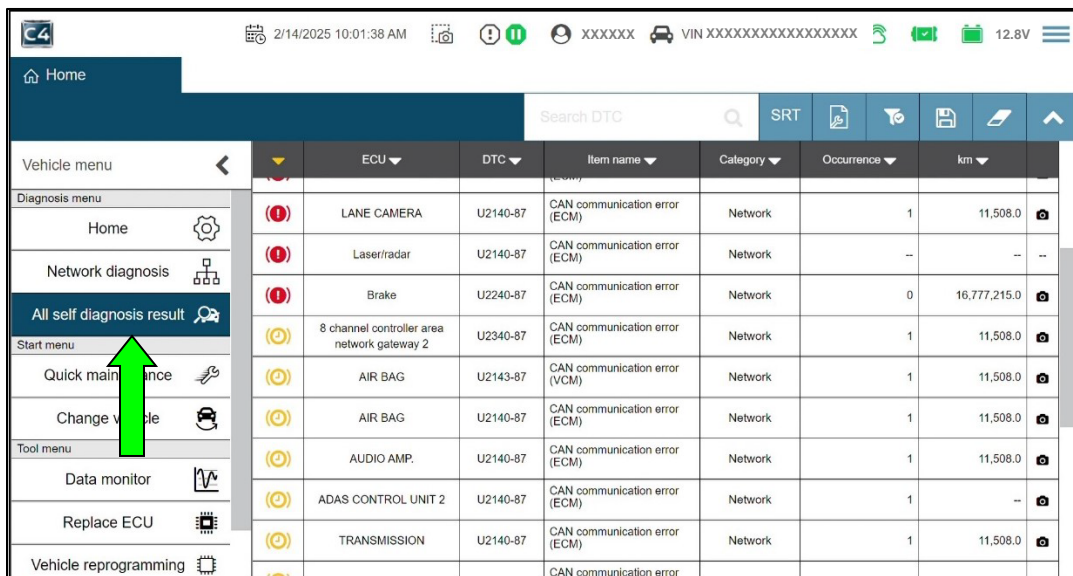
C4 2/14/2025 10:01:38 AM XXXXXX VIN XXXXXXXXXXXXXXXXX 12.8V

Home

Search DTC SRT

Vehicle menu

Diagnosis menu

Home

Network diagnosis

All self diagnosis result

Start menu

Quick main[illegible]ance

Change v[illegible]cle

Tool menu

Data monitor

Replace ECU

Vehicle reprogramming

| | ECU | DTC | Item name | Category | Occurrence | km | |
|---|---|---|---|---|---|---|---|
| | LANE CAMERA | U2140-87 | CAN communication error (ECM) | Network | 1 | 11,508.0 | |
| | Laser/radar | U2140-87 | CAN communication error (ECM) | Network | -- | -- | -- |
| | Brake | U2240-87 | CAN communication error (ECM) | Network | 0 | 16,777,215.0 | |
| | 8 channel controller area network gateway 2 | U2340-87 | CAN communication error (ECM) | Network | 1 | 11,508.0 | |
| | AIR BAG | U2143-87 | CAN communication error (VCM) | Network | 1 | 11,508.0 | |
| | AIR BAG | U2140-87 | CAN communication error (ECM) | Network | 1 | 11,508.0 | |
| | AUDIO AMP. | U2140-87 | CAN communication error (ECM) | Network | 1 | 11,508.0 | |
| | ADAS CONTROL UNIT 2 | U2140-87 | CAN communication error (ECM) | Network | 1 | -- | |
| | TRANSMISSION | U2140-87 | CAN communication error (ECM) | Network | 1 | 11,508.0 | |
| | | | CAN communication error | | | | |